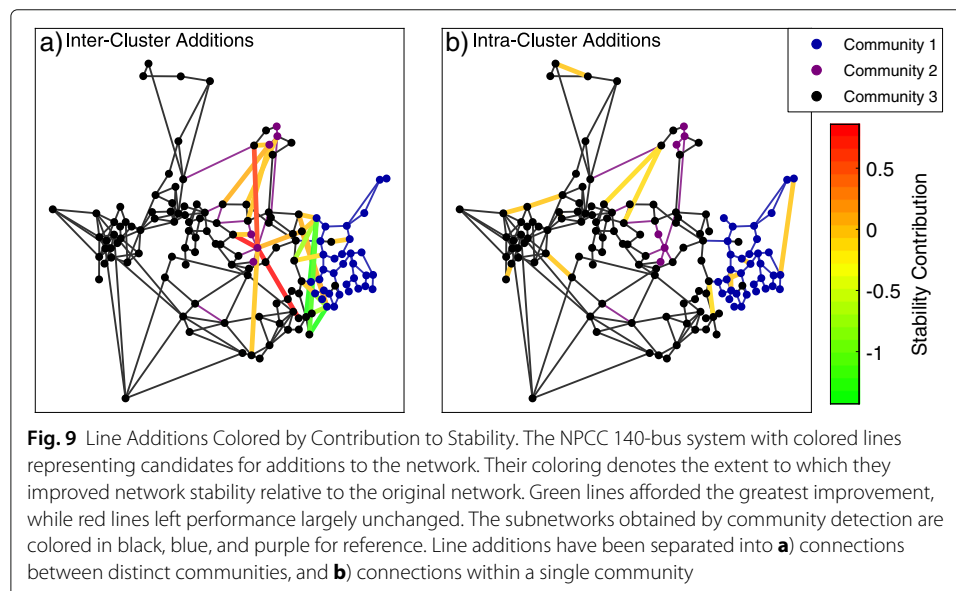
a) Inter-Cluster Additions

b) Intra-Cluster Additions

Community 1
Community 2
Community 3

0.5
0
-0.5
-1
Stability Contribution

**Fig. 9** Line Additions Colored by Contribution to Stability. The NPCC 140-bus system with colored lines representing candidates for additions to the network. Their coloring denotes the extent to which they improved network stability relative to the original network. Green lines afforded the greatest improvement, while red lines left performance largely unchanged. The subnetworks obtained by community detection are colored in black, blue, and purple for reference. Line additions have been separated into **a**) connections between distinct communities, and **b**) connections within a single community